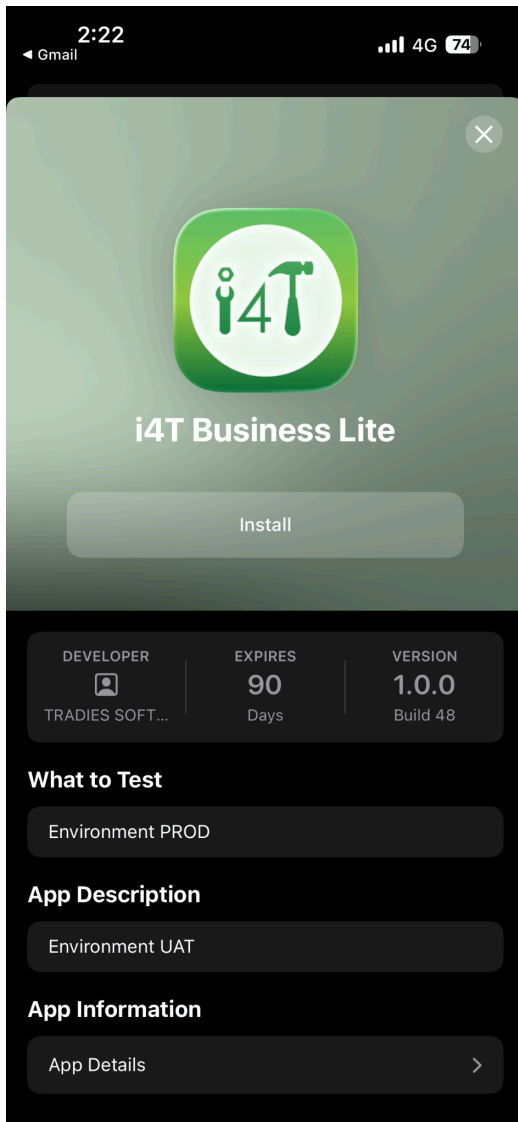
2:22
◀ Gmail
4G 74

i4T

i4T Business Lite

Install

| DEVELOPER | EXPIRES | VERSION |
|---|---|---|
| TRADIES SOFT... | 90 Days | 1.0.0 Build 48 |

What to Test

Environment PROD

App Description

Environment UAT

App Information

App Details